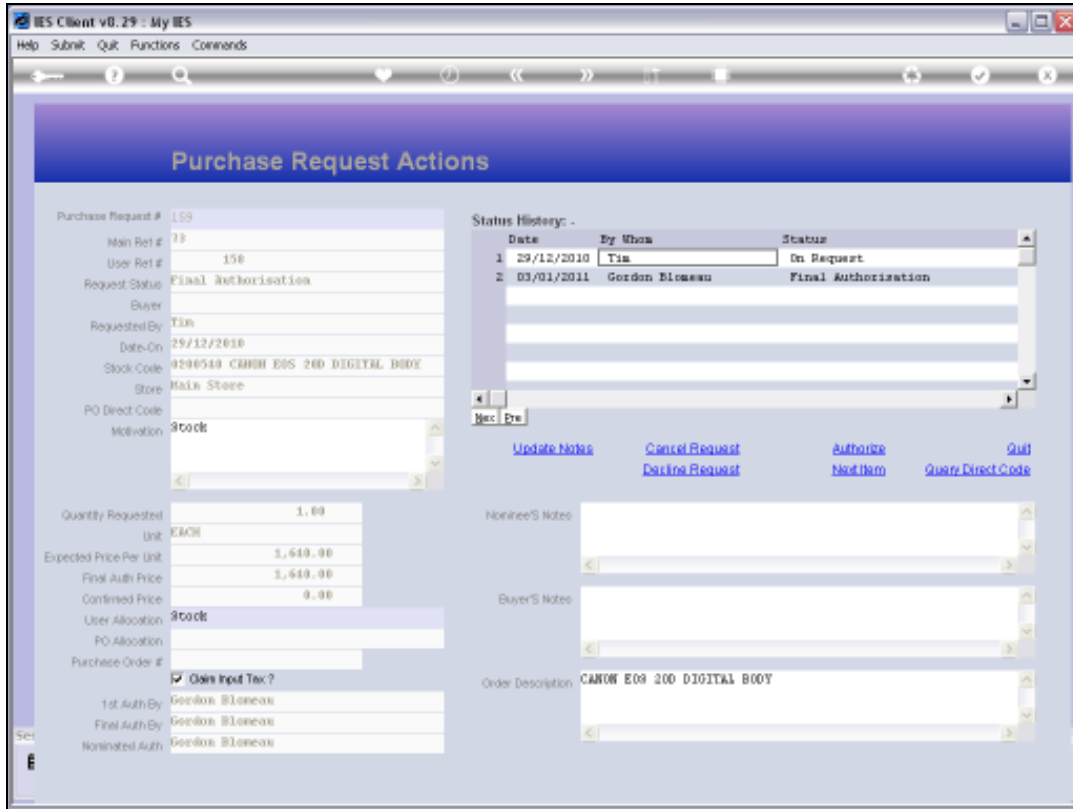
IES Client v8.29 : My IES
Help Submit Quit Functions Commands

Purchase Request Actions

Purchase Request # 159
Main Ref # 73
User Ref # 158
Request Status Final Authorisation
Buyer
Requested By Tim
Date-On 29/12/2010
Stock Code 0200540 CANON EOS 20D DIGITAL BODY
Store Main Store
PO Direct Code
Motivation Stock

Quantity Requested 1.00
Unit EACH
Expected Price Per Unit 1,640.00
Final Auth Price 1,640.00
Confirmed Price 0.00
User Allocation Stock
PO Allocation
Purchase Order #
Claim Input Tax ?
1st Auth By Gordon Blomeau
Final Auth By Gordon Blomeau
Nominated Auth Gordon Blomeau

Status History: .

| | Date | By Whom | Status |
|---|---|---|---|
| 1 | 29/12/2010 | Tim | On Request |
| 2 | 03/01/2011 | Gordon Blomeau | Final Authorisation |

Nex Pre

Update Notes Cancel Request Authorize Quit
Decline Request Next Item Query Direct Code

Nominee'S Notes
Buyer'S Notes
Order Description CANON EOS 20D DIGITAL BODY

Se